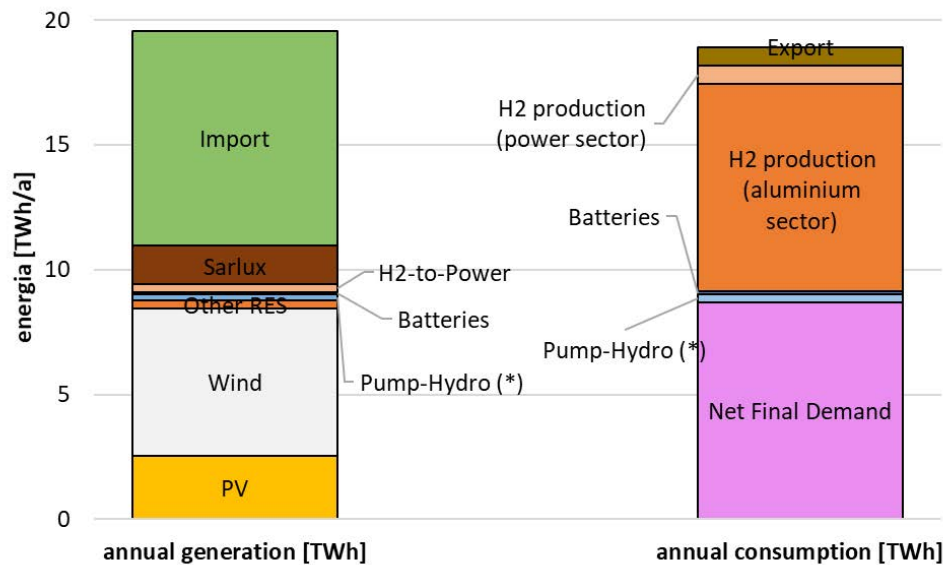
20
15
10
5
0
energia [TWh/a]

Import
Sarlux
H2-to-Power
Other RES
Batteries
Wind
Pump-Hydro (*)
PV

Export
H2 production (power sector)
H2 production (aluminium sector)
Batteries
Pump-Hydro (*)
Net Final Demand

annual generation [TWh]
annual consumption [TWh]